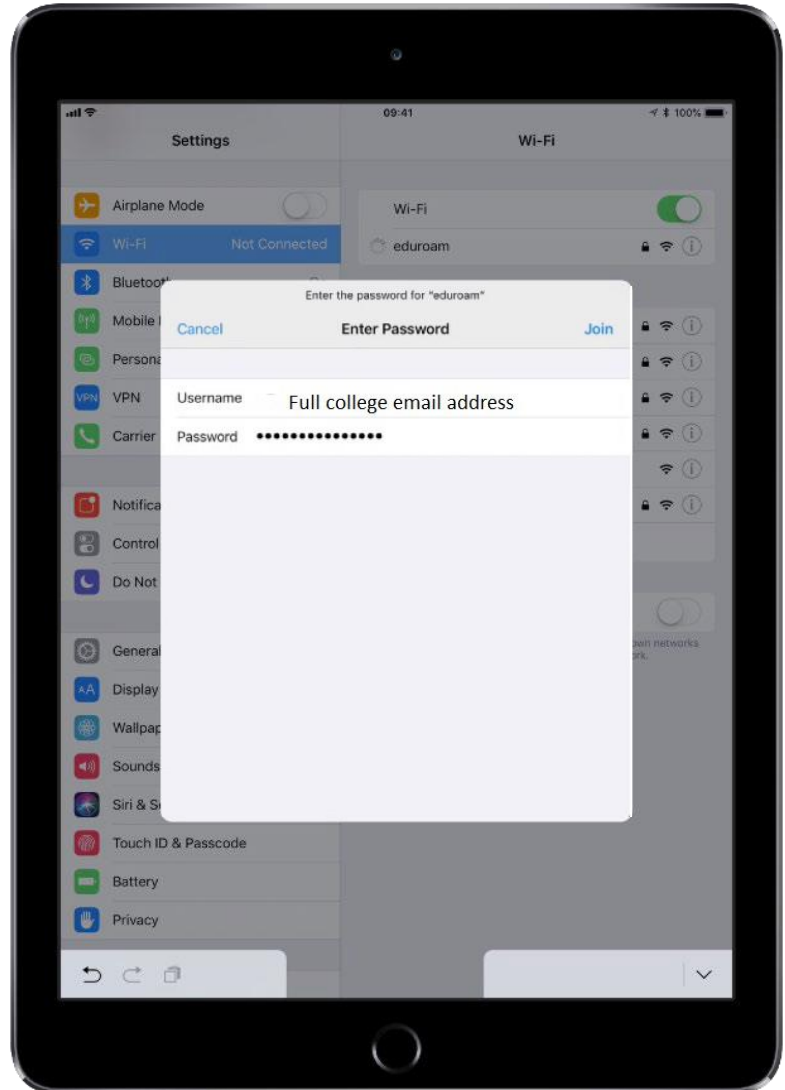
09:41

100%

Settings

Wi-Fi

Airplane Mode

Wi-Fi Not Connected

Bluetoot

Mobile

Persona

VPN

Carrier

Notifica

Control

Do Not

General

Display

Wallpap

Sounds

Siri & S

Touch ID & Passcode

Battery

Privacy

Wi-Fi

eduroam

own networks
ork.

Enter the password for "eduroam"

Cancel Enter Password Join

Username Full college email address

Password •••••••••••••••